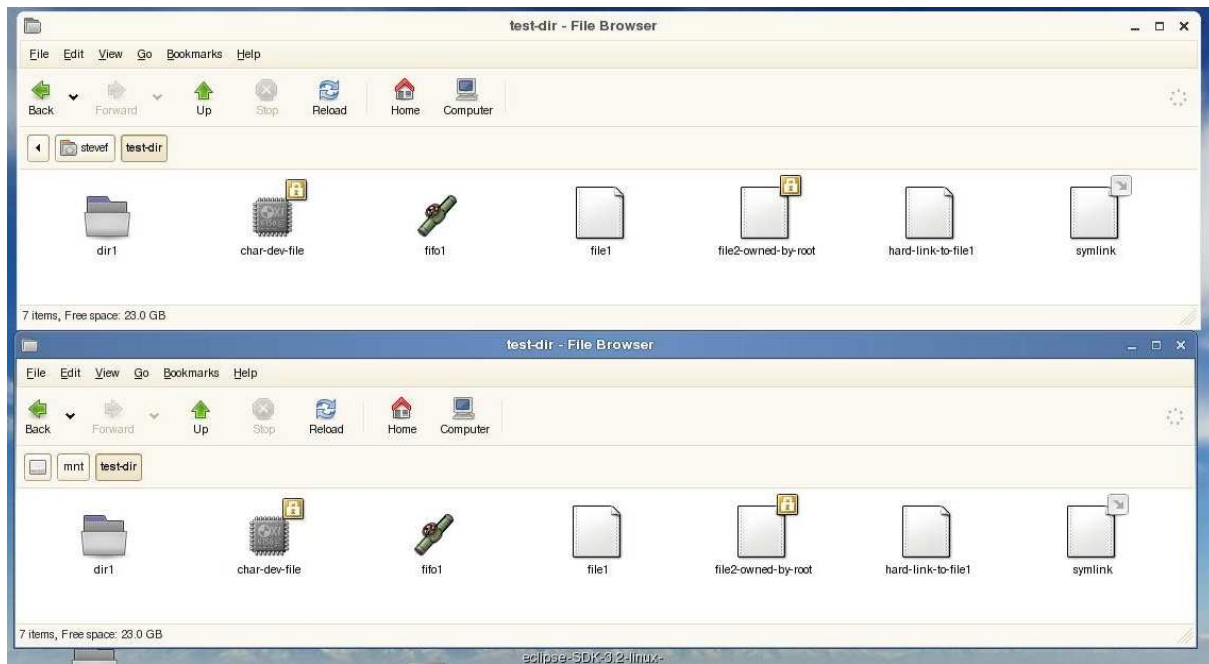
test-dir - File Browser

File Edit View Go Bookmarks Help

Back Forward Up Stop Reload Home Computer

stevef test-dir

dir1 char-dev-file fifo1 file1 file2-owned-by-root hard-link-to-file1 symlink

7 items, Free space: 23.0 GB

test-dir - File Browser

File Edit View Go Bookmarks Help

Back Forward Up Stop Reload Home Computer

mnt test-dir

dir1 char-dev-file fifo1 file1 file2-owned-by-root hard-link-to-file1 symlink

7 items, Free space: 23.0 GB

eclipse-SDK-3.2-linux-